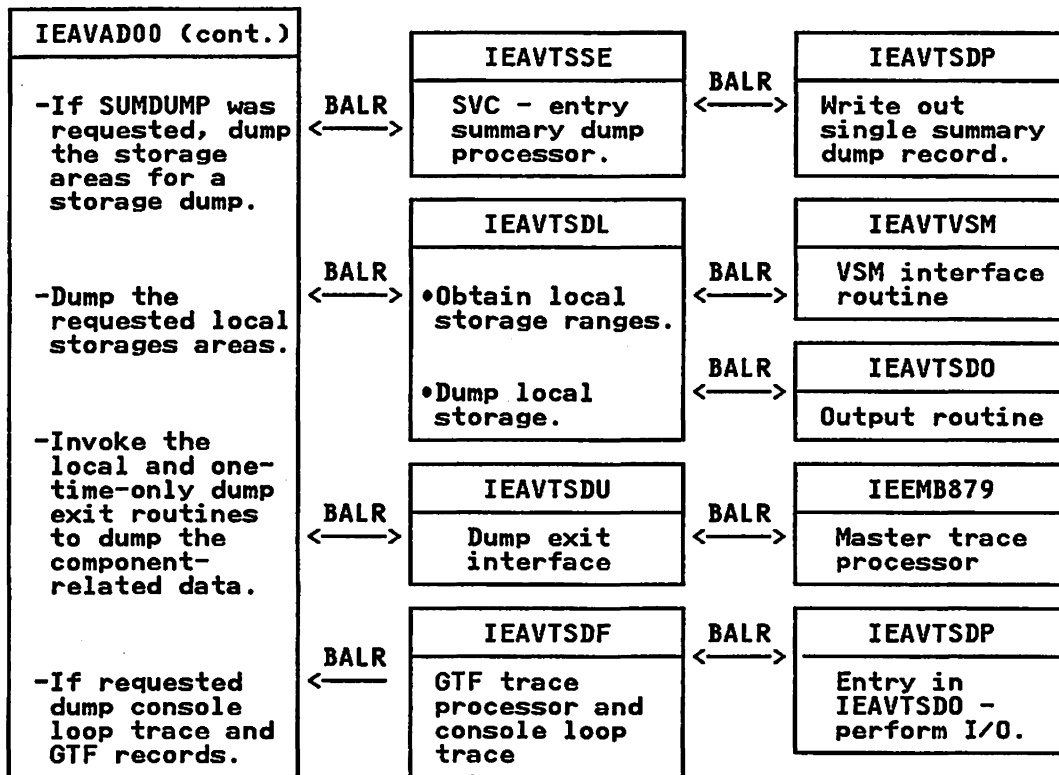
IEAVAD00 (cont.)

-If SUMDUMP was requested, dump the storage areas for a storage dump.

-Dump the requested local storages areas.

-Invoke the local and one-time-only dump exit routines to dump the component-related data.

-If requested dump console loop trace and GTF records.

BALR

IEAVTSSE

SVC - entry summary dump processor.

BALR

IEAVTSDP

Write out single summary dump record.

BALR

IEAVTSDL

•Obtain local storage ranges.

•Dump local storage.

BALR

IEAVTVSM

VSM interface routine

BALR

IEAVTSDO

Output routine

BALR

IEAVTSDU

Dump exit interface

BALR

IEEMB879

Master trace processor

BALR

IEAVTSDF

GTF trace processor and console loop trace

BALR

IEAVTSDP

Entry in IEAVTSDO - perform I/O.